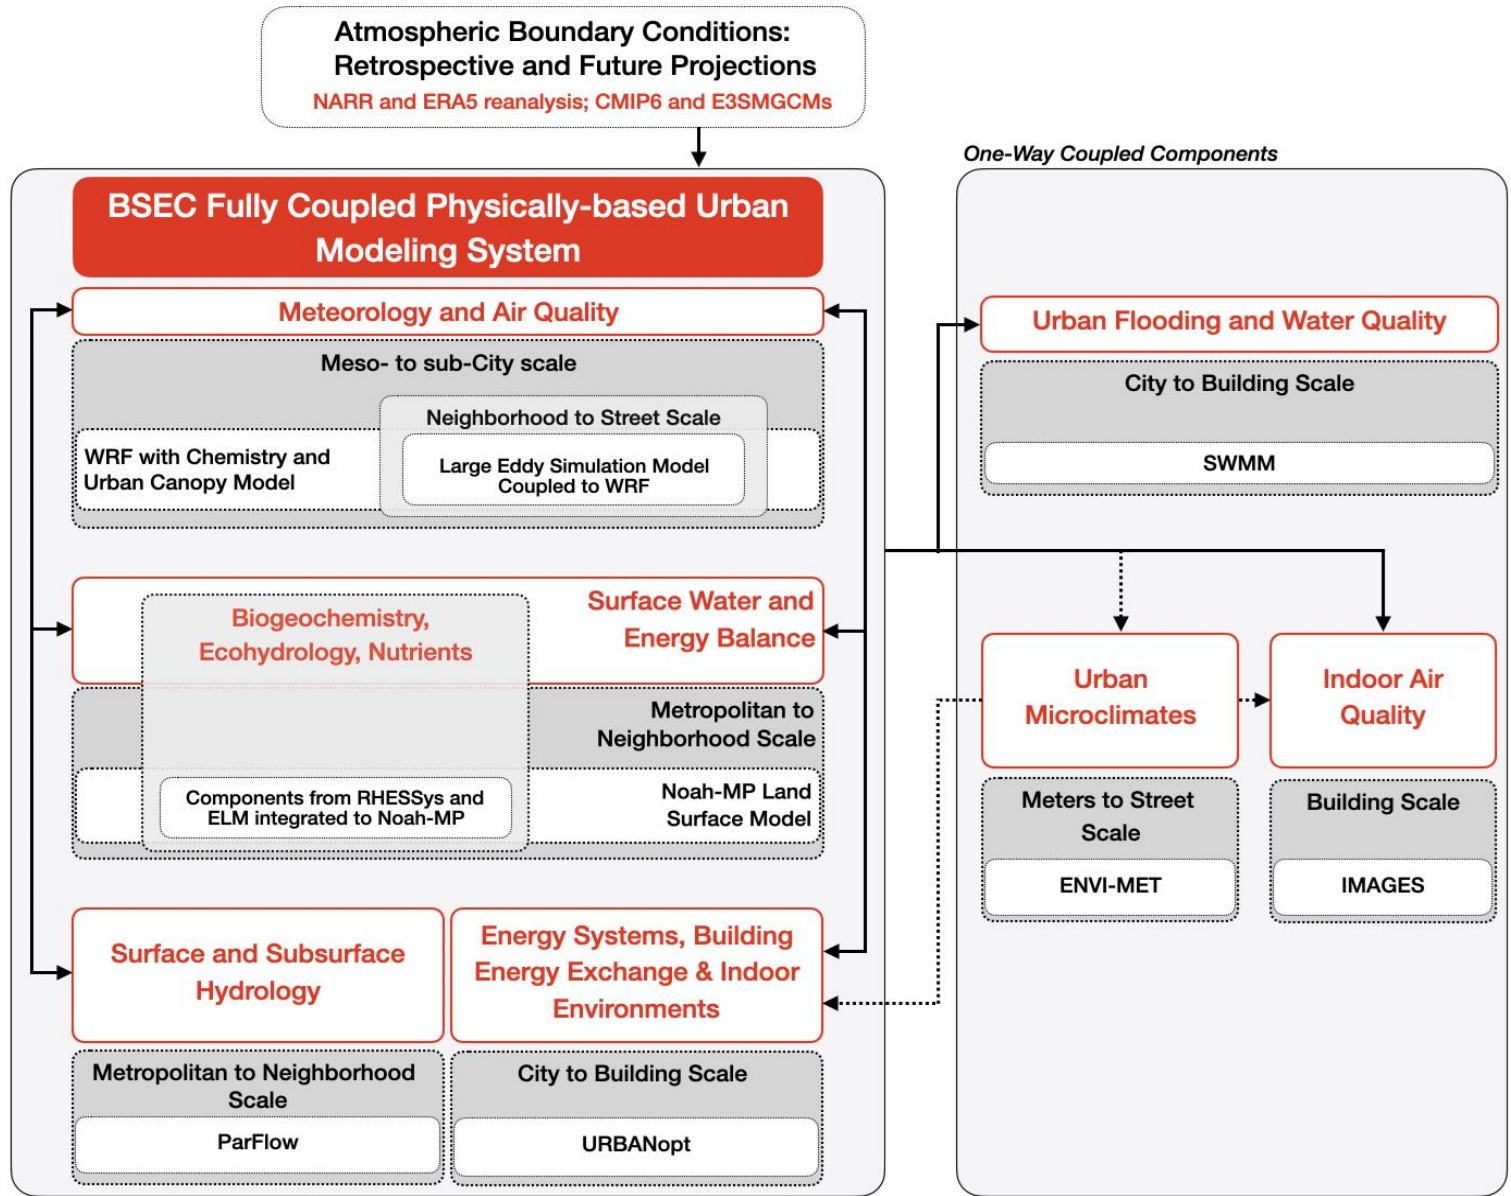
Atmospheric Boundary Conditions: Retrospective and Future Projections
NARR and ERA5 reanalysis; CMIP6 and E3SMGCMs

One-Way Coupled Components

BSEC Fully Coupled Physically-based Urban Modeling System

Meteorology and Air Quality
Meso- to sub-City scale
Neighborhood to Street Scale
WRF with Chemistry and Urban Canopy Model
Large Eddy Simulation Model Coupled to WRF

Surface Water and Energy Balance
Biogeochemistry, Ecohydrology, Nutrients
Metropolitan to Neighborhood Scale
Components from RHESSys and ELM integrated to Noah-MP
Noah-MP Land Surface Model

Surface and Subsurface Hydrology
Metropolitan to Neighborhood Scale
ParFlow

Energy Systems, Building Energy Exchange & Indoor Environments
City to Building Scale
URBANopt

Urban Flooding and Water Quality
City to Building Scale
SWMM

Urban Microclimates
Meters to Street Scale
ENVI-MET

Indoor Air Quality
Building Scale
IMAGES